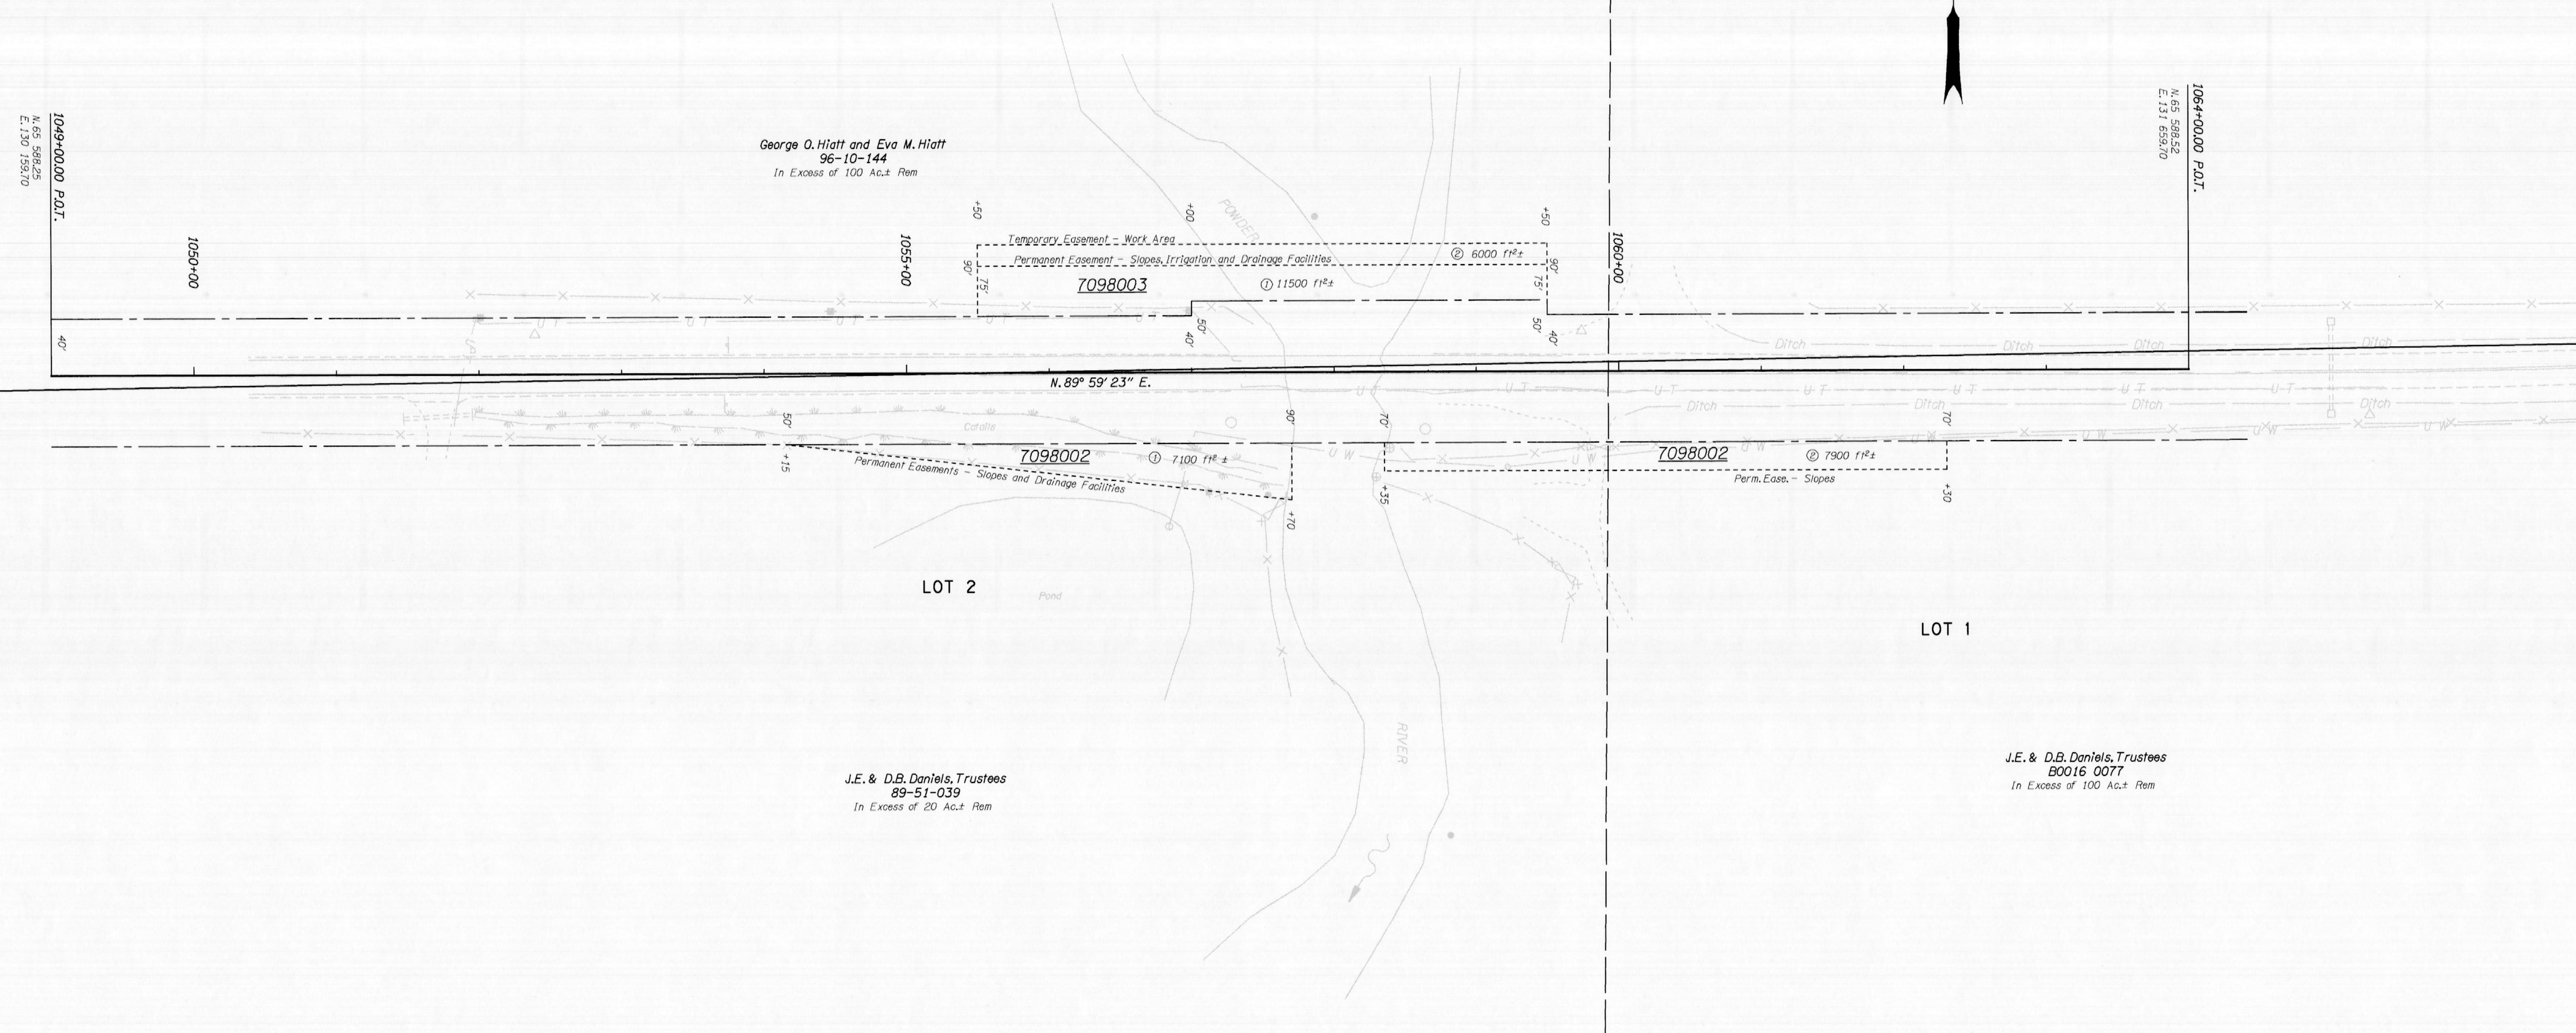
1049+00.00 P.O.T.
N.65 588.25
E.130 159.70

George O. Hiatt and Eva M. Hiatt
96-10-144
In Excess of 100 Ac.± Rem

1064+00.00 P.O.T.
N.65 588.52
E.131 659.70

1050+00
1055+00
1060+00

+50
+00
+50
POWDER

Temporary Easement - Work Area
Permanent Easement - Slopes, Irrigation and Drainage Facilities
② 6000 ft²±
7098003
① 11500 ft²±
90'
75'
75'
90'
50'
40'
50'
40'
40'

Ditch
Ditch
Ditch
Ditch

N.89° 59' 23" E.

U T
U T
U T
Ditch
Ditch
Ditch
Ditch

Catalis
50'
90'
70'
70'
7098002
① 7100 ft² ±
Permanent Easements - Slopes and Drainage Facilities
U W
U W
7098002
② 7900 ft²±
Perm. Ease. - Slopes
+15
+70
+35
+30

LOT 2
Pond
LOT 1
RIVER

J.E. & D.B. Daniels, Trustees
89-51-039
In Excess of 20 Ac.± Rem

J.E. & D.B. Daniels, Trustees
B0016 0077
In Excess of 100 Ac.± Rem